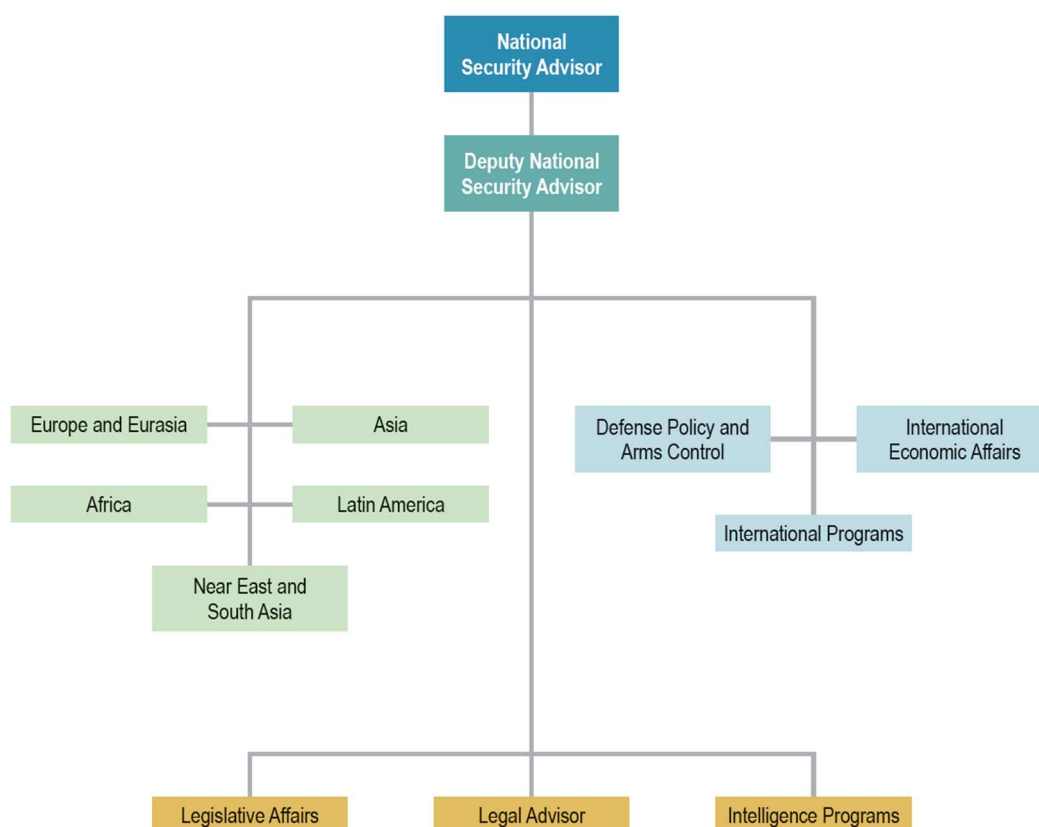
National Security Advisor

Deputy National Security Advisor

Europe and Eurasia

Asia

Africa

Latin America

Near East and South Asia

Defense Policy and Arms Control

International Economic Affairs

International Programs

Legislative Affairs

Legal Advisor

Intelligence Programs